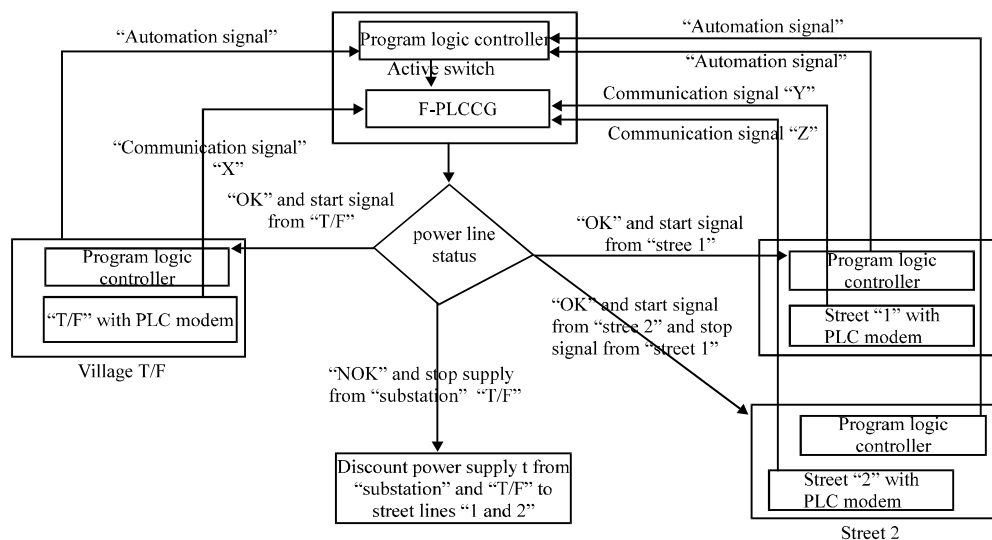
"Automation signal"

"Automation signal"

Program logic controller

"Automation signal"

Active switch

F-PLCCG

Communication signal "Y"

Communication signal "Z"

"Communication signal" "X"

"OK" and start signal from "T/F"

power line status

"OK" and start signal from "stree 1"

Program logic controller

"T/F" with PLC modem

Village T/F

Program logic controller

Street "1" with PLC modem

"OK" and start signal from "stree 2" and stop signal from "street 1"

"NOK" and stop supply from "substation" "T/F"

Discount power supply t from "substation" and "T/F" to street lines "1 and 2"

Program logic controller

Street "2" with PLC modem

Street 2